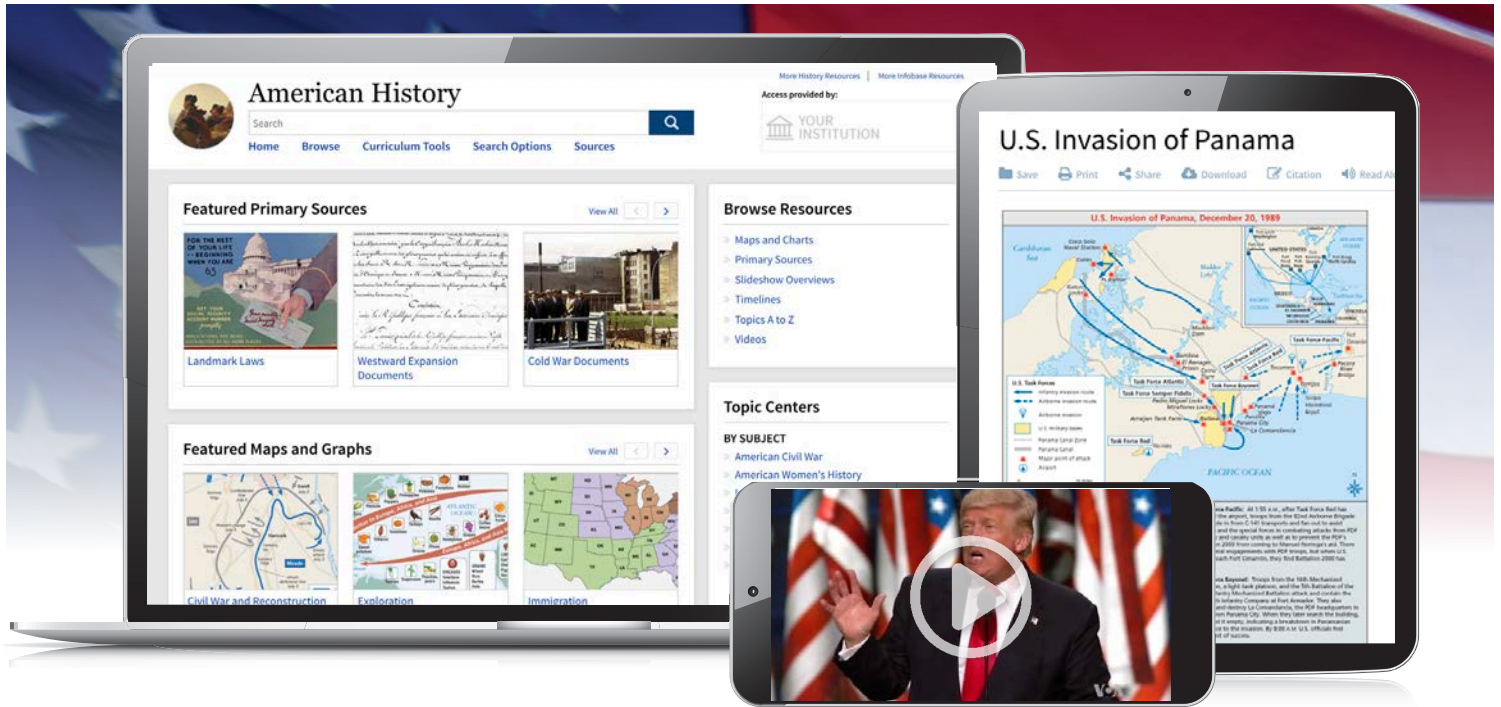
More History Resources | More Infobase Resources

American History

Search

Access provided by:

YOUR INSTITUTION

Home Browse Curriculum Tools Search Options Sources

Featured Primary Sources

View All

FOR THE REST OF YOUR LIFE -- BEGINNING WHEN YOU ARE 65

Landmark Laws

Westward Expansion Documents

Cold War Documents

Browse Resources

Maps and Charts
Primary Sources
Slideshow Overviews
Timelines
Topics A to Z
Videos

Topic Centers

BY SUBJECT
American Civil War
American Women's History

Featured Maps and Graphs

View All

ATLANTIC OCEAN

Civil War and Reconstruction

Exploration

Immigration

U.S. Invasion of Panama

Save Print Share Download Citation Read Al

U.S. Invasion of Panama, December 20, 1989

Caribbean Sea

UNITED STATES

Task Force Pacific

Task Force Atlantic

Task Force Semper Fidelis

Task Force Bayonet

Task Force Red

Panama City

PACIFIC OCEAN

U.S. Task Forces

Panama Canal Zone

Airport

Task Force Pacific: At 1:55 a.m., after Task Force Red has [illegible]

Task Force Bayonet: Troops from the 16th Mechanized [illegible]

VOA